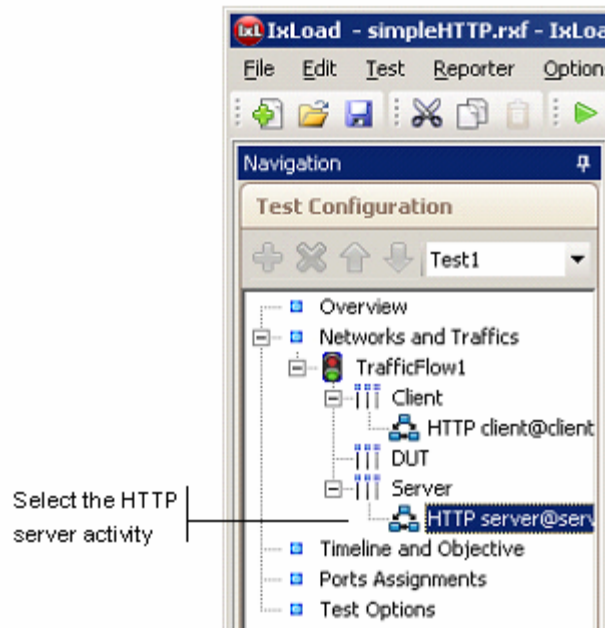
IxL IxLoad - simpleHTTP.rxf - IxLoa

File Edit Test Reporter Option

Navigation

Test Configuration

Test1

Overview
Networks and Traffics
TrafficFlow1
Client
HTTP client@client
DUT
Server
HTTP server@serv
Timeline and Objective
Ports Assignments
Test Options

Select the HTTP server activity